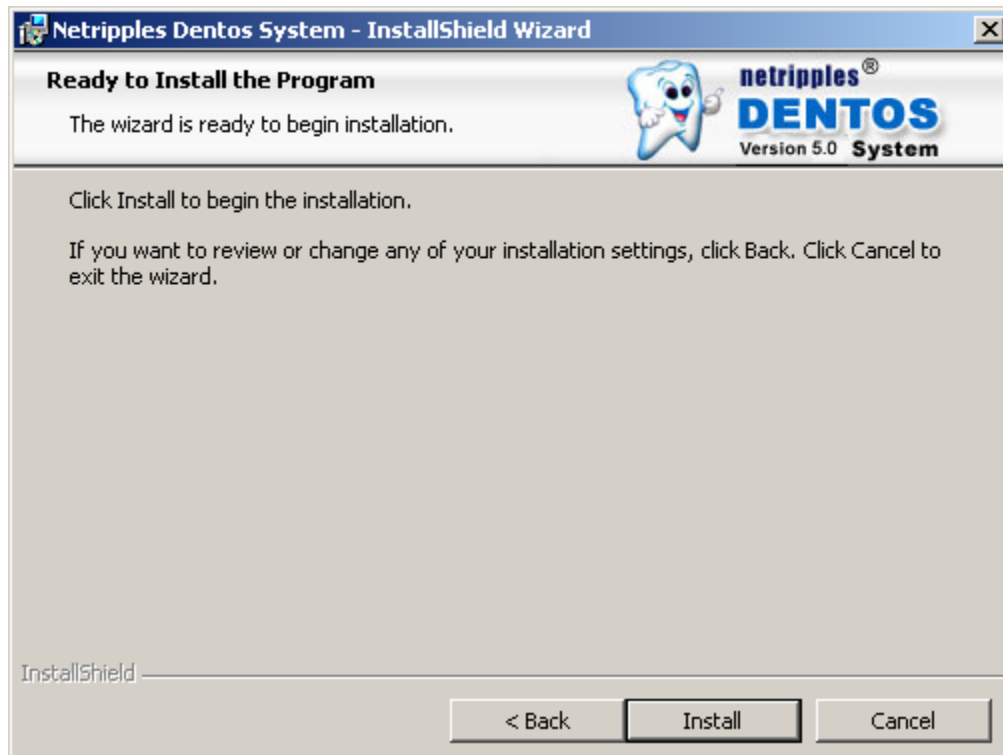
Netripples Dentos System - InstallShield Wizard

Ready to Install the Program

The wizard is ready to begin installation.

netripples®
DENTOS
Version 5.0 System

Click Install to begin the installation.

If you want to review or change any of your installation settings, click Back. Click Cancel to exit the wizard.

InstallShield

< Back

Install

Cancel